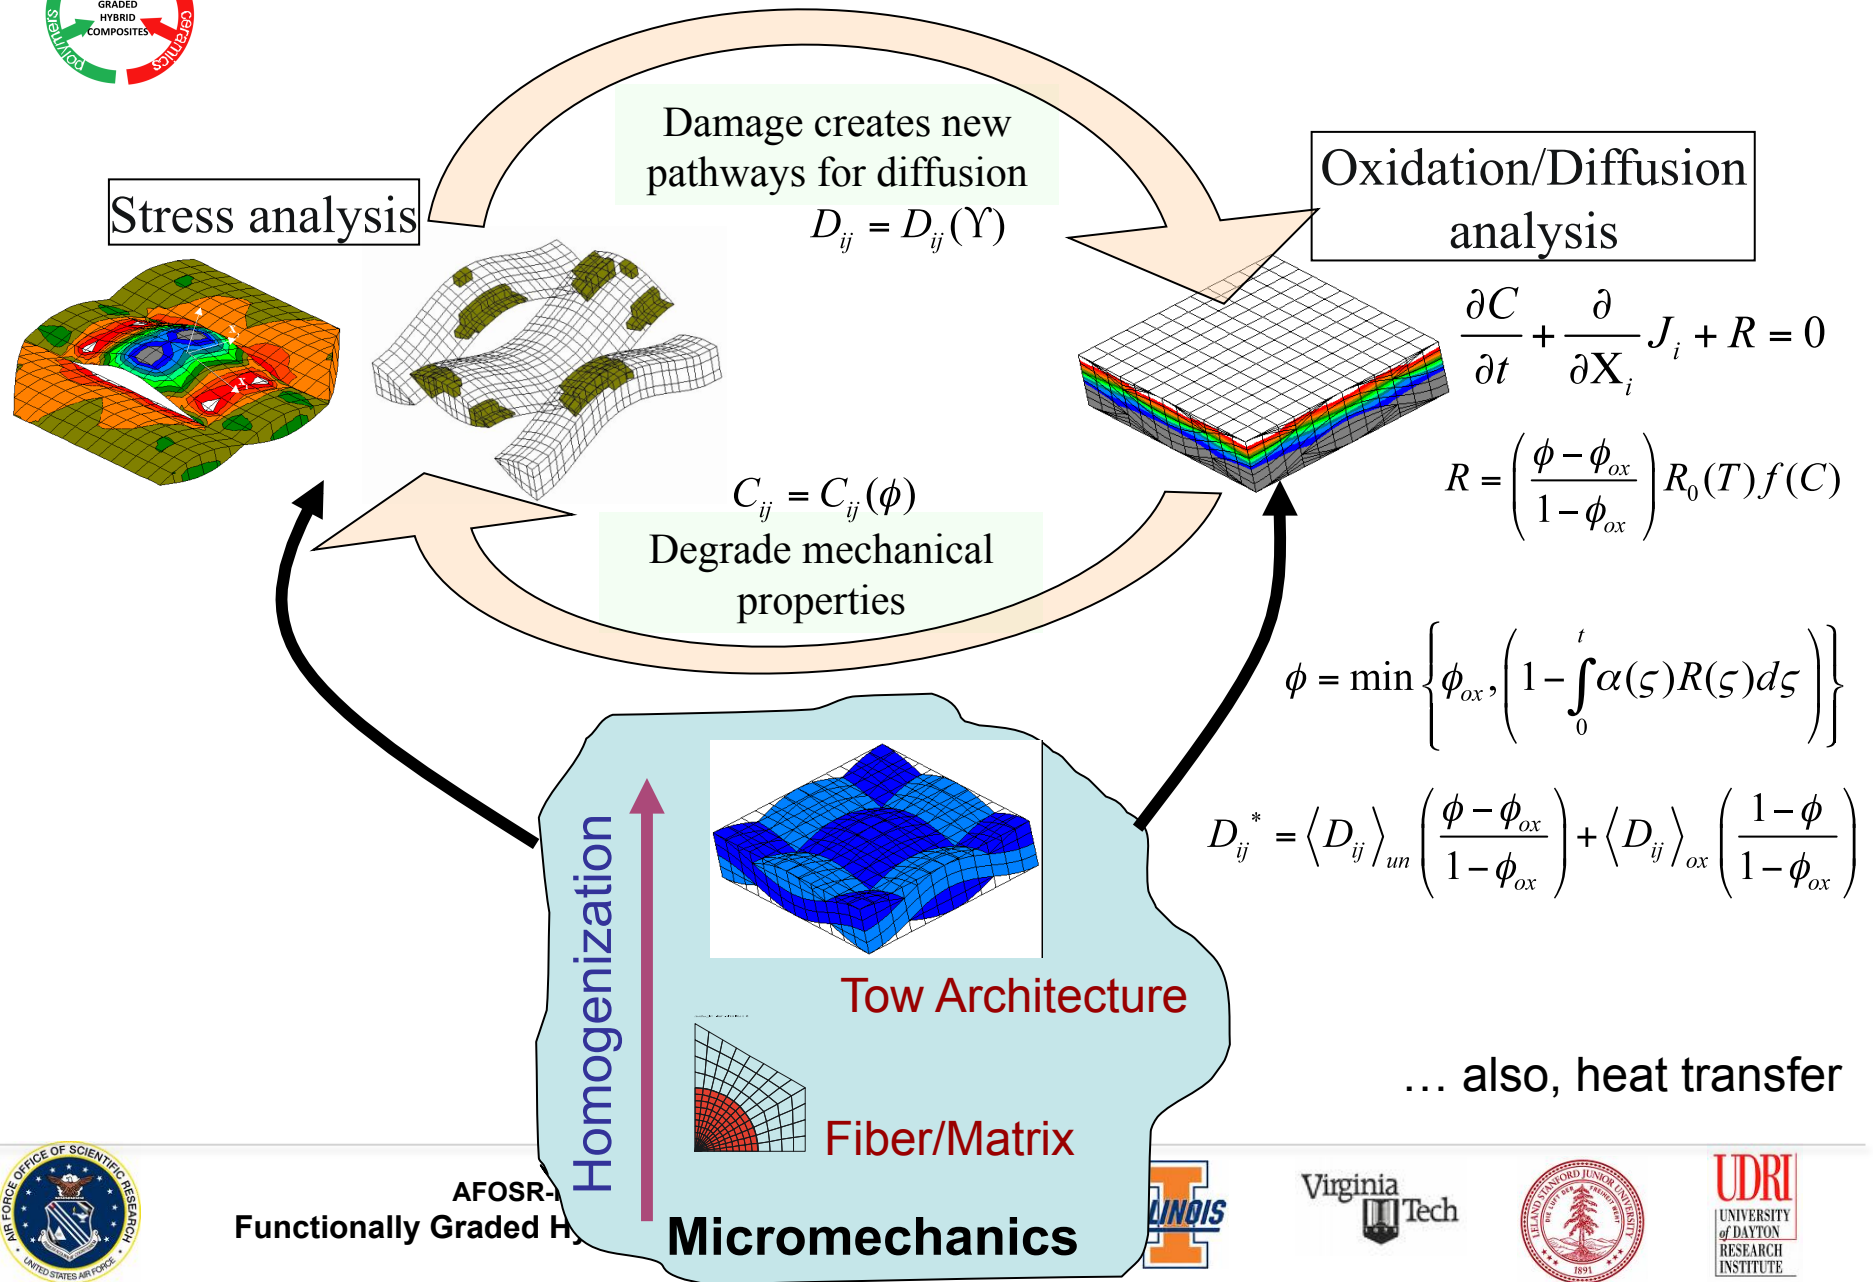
GRADED HYBRID COMPOSITES

polymers

ceramics

Damage creates new pathways for diffusion

$D_{ij} = D_{ij}(\Upsilon)$

Stress analysis

Oxidation/Diffusion analysis

$\frac{\partial C}{\partial t} + \frac{\partial}{\partial X_i} J_i + R = 0$

$R = \left(\frac{\phi - \phi_{ox}}{1-\phi_{ox}}\right) R_0(T) f(C)$

$C_{ij} = C_{ij}(\phi)$

Degrade mechanical properties

$\phi = \min\left\{\phi_{ox}, \left(1 - \int_0^t \alpha(\varsigma) R(\varsigma) d\varsigma\right)\right\}$

$D_{ij}^* = \langle D_{ij}\rangle_{un}\left(\frac{\phi - \phi_{ox}}{1-\phi_{ox}}\right) + \langle D_{ij}\rangle_{ox}\left(\frac{1-\phi}{1-\phi_{ox}}\right)$

Homogenization

Tow Architecture

Fiber/Matrix

Micromechanics

… also, heat transfer

AIR FORCE OFFICE OF SCIENTIFIC RESEARCH UNITED STATES AIR FORCE

AFOSR-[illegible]

Functionally Graded H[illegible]

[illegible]NOIS

Virginia Tech

LELAND STANFORD JUNIOR UNIVERSITY 1891

UDRI UNIVERSITY of DAYTON RESEARCH INSTITUTE